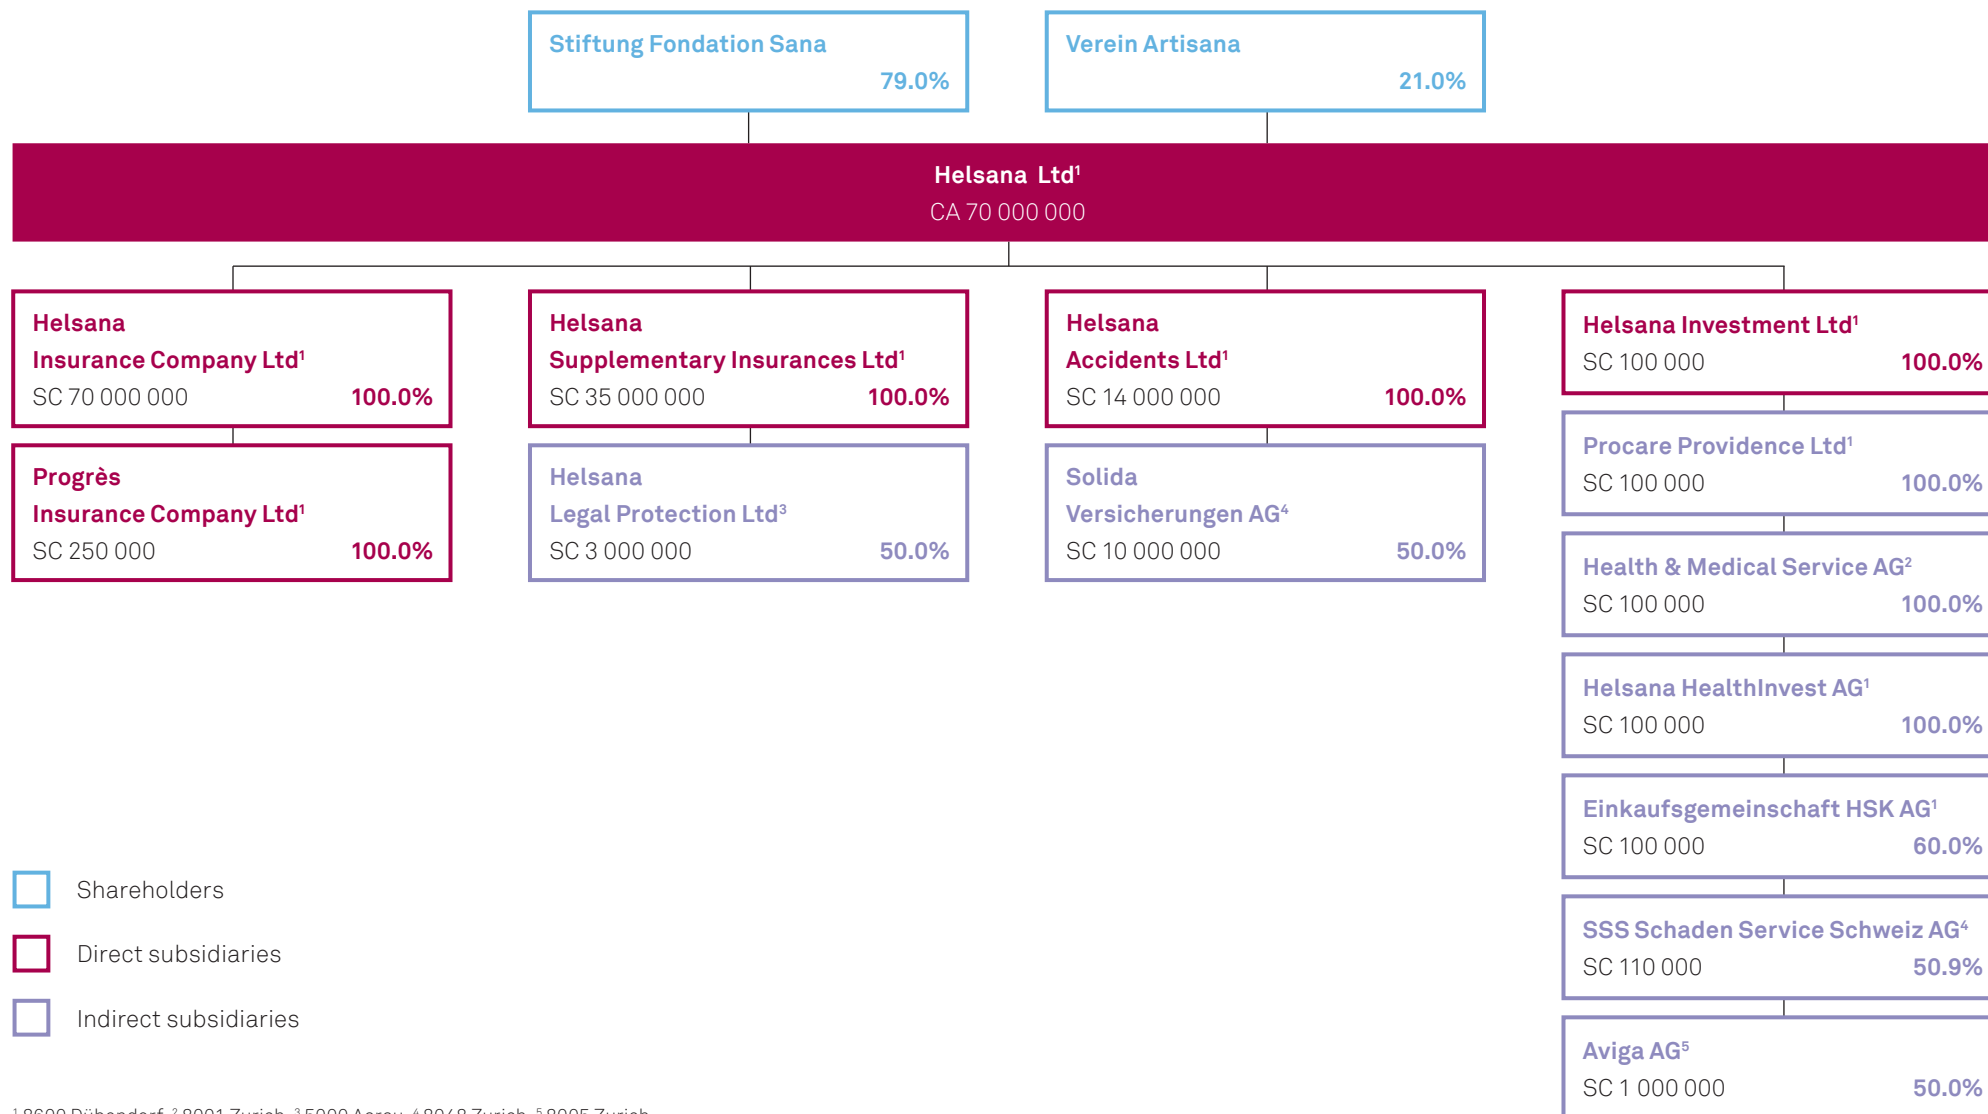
Stiftung Fondation Sana
79.0%

Verein Artisana
21.0%

Helsana Ltd$^1$
CA 70 000 000

Helsana Insurance Company Ltd$^1$
SC 70 000 000 100.0%

Progrès Insurance Company Ltd$^1$
SC 250 000 100.0%

Helsana Supplementary Insurances Ltd$^1$
SC 35 000 000 100.0%

Helsana Legal Protection Ltd$^3$
SC 3 000 000 50.0%

Helsana Accidents Ltd$^1$
SC 14 000 000 100.0%

Solida Versicherungen AG$^4$
SC 10 000 000 50.0%

Helsana Investment Ltd$^1$
SC 100 000 100.0%

Procare Providence Ltd$^1$
SC 100 000 100.0%

Health & Medical Service AG$^2$
SC 100 000 100.0%

Helsana HealthInvest AG$^1$
SC 100 000 100.0%

Einkaufsgemeinschaft HSK AG$^1$
SC 100 000 60.0%

SSS Schaden Service Schweiz AG$^4$
SC 110 000 50.9%

Aviga AG$^5$
SC 1 000 000 50.0%

Shareholders
Direct subsidiaries
Indirect subsidiaries

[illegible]